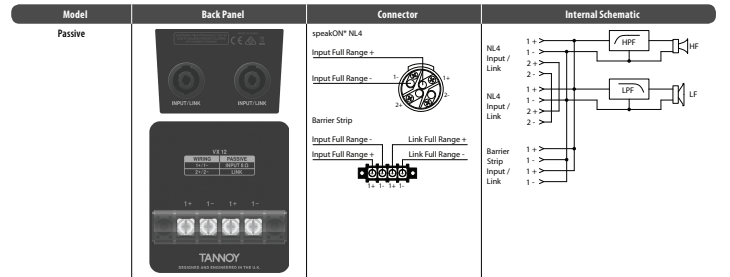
| Model | Back Panel | Connector | Internal Schematic |
|---|---|---|---|
| Passive | INPUT/LINK INPUT/LINK<br>VX 12<br>WIRING PASSIVE<br>1+ / 1- INPUT & G<br>2+ / 2- LINK<br>1+ 1- 1+ 1-<br>TANNOY<br>DESIGNED AND ENGINEERED IN THE U.K. | speakON* NL4<br>Input Full Range +<br>Input Full Range -<br>1- 1+ 2- 2+<br>Barrier Strip<br>Input Full Range -<br>Link Full Range +<br>Input Full Range +<br>Link Full Range -<br>1+ 1- 1+ 1- | NL4 Input / Link<br>1 +<br>1 -<br>2 +<br>2 -<br>HPF<br>HF<br>NL4 Input / Link<br>1 +<br>1 -<br>2 +<br>2 -<br>LPF<br>LF<br>Barrier Strip Input / Link<br>1 +<br>1 -<br>1 +<br>1 - |